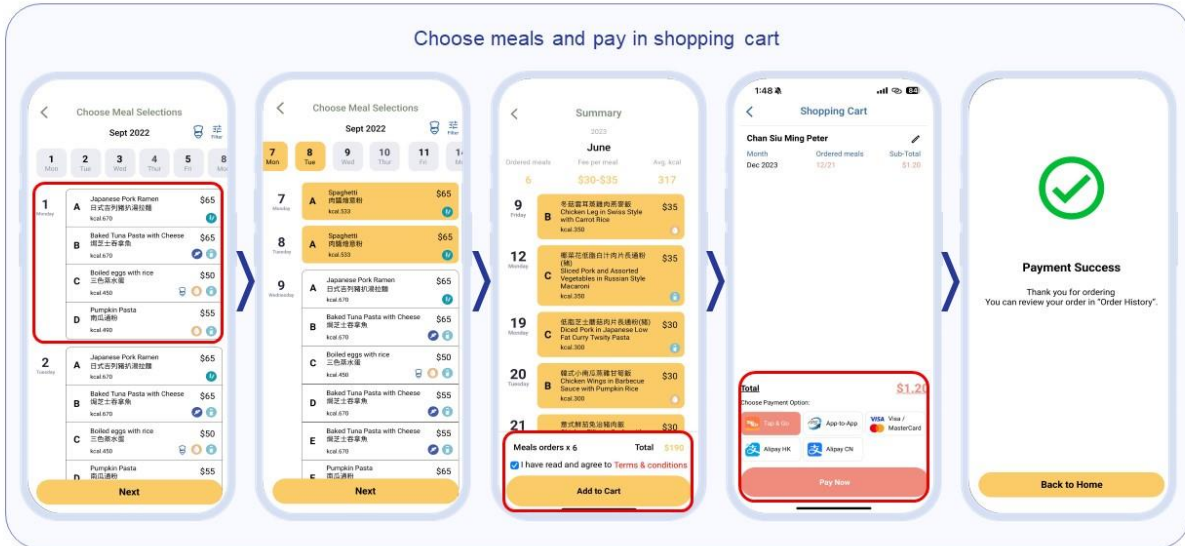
Choose meals and pay in shopping cart

Choose Meal Selections
Sept 2022
Filter
1 Mon | 2 Tue | 3 Wed | 4 Thur | 5 Fri | 6

1 Monday
A Japanese Pork Ramen 日式吉列豬扒湯拉麵 kcal.670 $65
B Baked Tuna Pasta with Cheese 焗芝士吞拿魚 kcal.670 $65
C Boiled eggs with rice 三色蒸水蛋 kcal.450 $50
D Pumpkin Pasta 南瓜通粉 kcal.490 $55

2 Tuesday
A Japanese Pork Ramen 日式吉列豬扒湯拉麵 kcal.670 $65
B Baked Tuna Pasta with Cheese 焗芝士吞拿魚 kcal.670 $65
C Boiled eggs with rice 三色蒸水蛋 kcal.450 $50
D Pumpkin Pasta 南瓜通粉 $55
Next

Choose Meal Selections
Sept 2022
Filter
7 Mon | 8 Tue | 9 Wed | 10 Thur | 11 Fri | 1

7 Monday
A Spaghetti 肉醬燴意粉 kcal.533 $65
8 Tuesday
A Spaghetti 肉醬燴意粉 kcal.533 $65
9 Wednesday
A Japanese Pork Ramen 日式吉列豬扒湯拉麵 kcal.670 $65
B Baked Tuna Pasta with Cheese 焗芝士吞拿魚 kcal.670 $65
C Boiled eggs with rice 三色蒸水蛋 kcal.450 $50
D Baked Tuna Pasta with Cheese 焗芝士吞拿魚 kcal.670 $55
E Baked Tuna Pasta with Cheese 焗芝士吞拿魚 kcal.670 $55
F Pumpkin Pasta 南瓜通粉 $65
Next

Summary
2023
June
Ordered meals 6 | Fee per meal $30-$35 | Avg. kcal 317
9 Friday B 冬菇雲耳蒸雞肉燕麥飯 Chicken Leg in Swiss Style with Carrot Rice kcal.350 $35
12 Monday C 椰菜花蕃茄白汁肉片長通粉(豬) Sliced Pork and Assorted Vegetables in Russian Style Macaroni kcal.350 $35
19 Monday C 低脂芝士雞蓉肉片長通粉(豬) Diced Pork in Japanese Low Fat Curry Twsity Pasta kcal.300 $30
20 Tuesday B 韓式小南瓜蒸雞甘薯飯 Chicken Wings in Barbecue Sauce with Pumpkin Rice kcal.300 $30
21 意式鮮茄魚柳肉飯 $30
Meals orders x 6 Total $190
I have read and agree to Terms & conditions
Add to Cart

1:48
Shopping Cart
Chan Siu Ming Peter
Month Dec 2023 | Ordered meals 12/21 | Sub-Total $1.20
Total $1.20
Choose Payment Option:
Tap & Go | App-to-App | Visa / MasterCard
Alipay HK | Alipay CN
Pay Now

Payment Success
Thank you for ordering
You can review your order in "Order History".
Back to Home